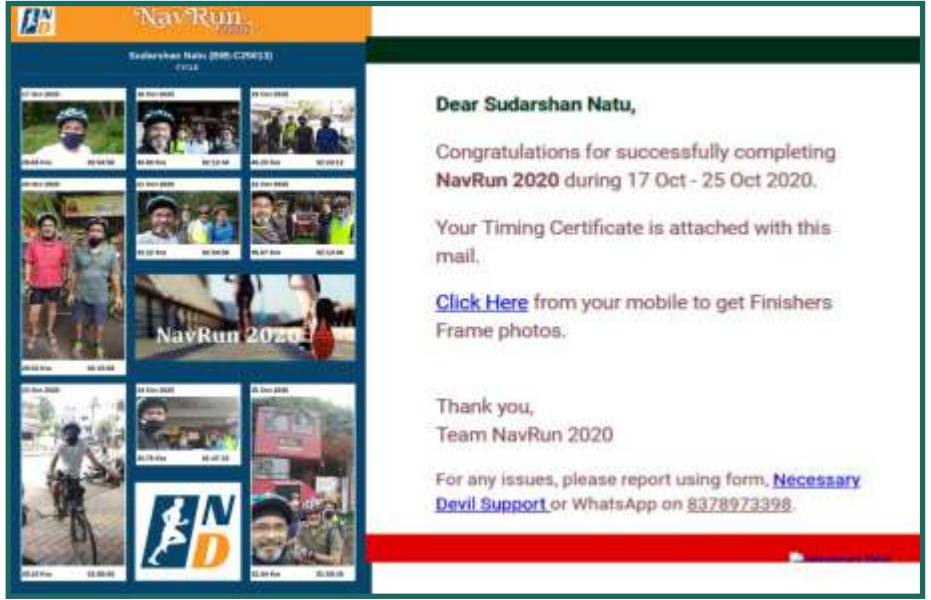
NavRun 2020

Sudarshan Natu ([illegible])

CYCLE

NavRun 2020

N D

Dear Sudarshan Natu,

Congratulations for successfully completing **NavRun 2020** during 17 Oct - 25 Oct 2020.

Your Timing Certificate is attached with this mail.

Click Here from your mobile to get Finishers Frame photos.

Thank you,
Team NavRun 2020

For any issues, please report using form, Necessary Devil Support or WhatsApp on 8378973398.